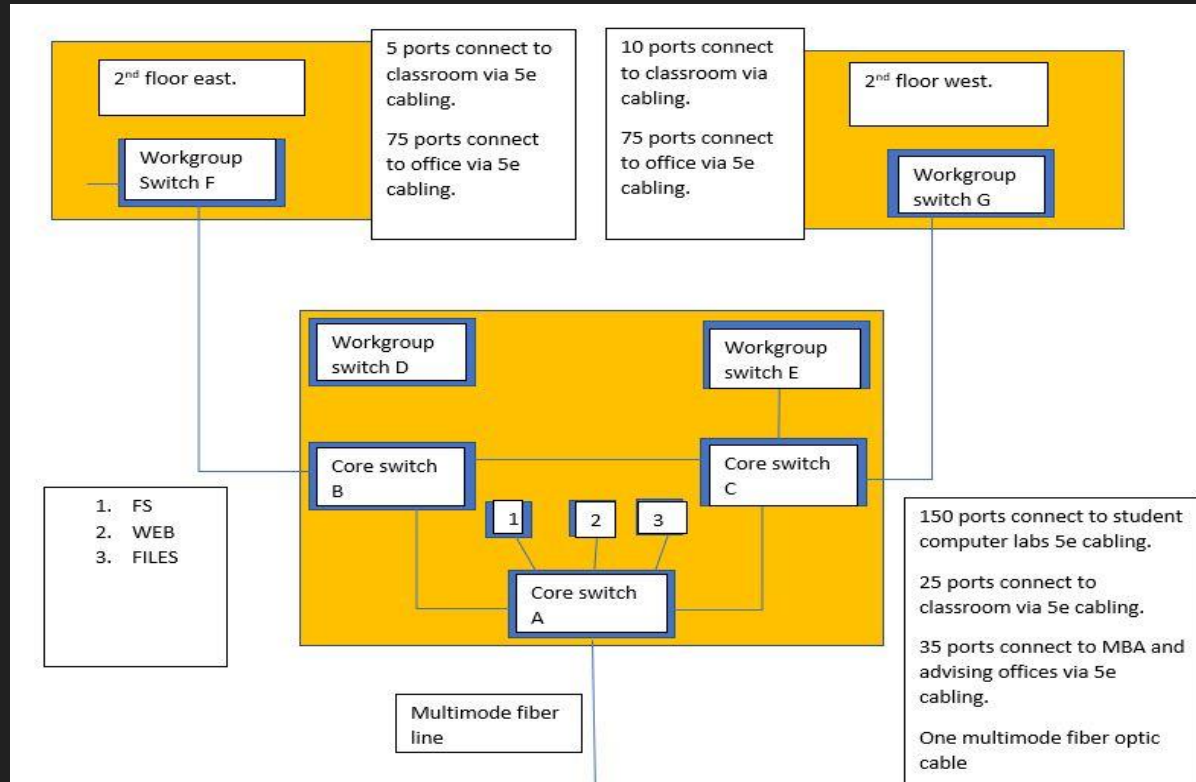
2$^{nd}$ floor east.

Workgroup Switch F

5 ports connect to classroom via 5e cabling.

75 ports connect to office via 5e cabling.

10 ports connect to classroom via cabling.

75 ports connect to office via 5e cabling.

2$^{nd}$ floor west.

Workgroup switch G

Workgroup switch D

Workgroup switch E

Core switch B

Core switch C

1

2

3

Core switch A

1. FS
2. WEB
3. FILES

150 ports connect to student computer labs 5e cabling.

25 ports connect to classroom via 5e cabling.

35 ports connect to MBA and advising offices via 5e cabling.

One multimode fiber optic cable

Multimode fiber line